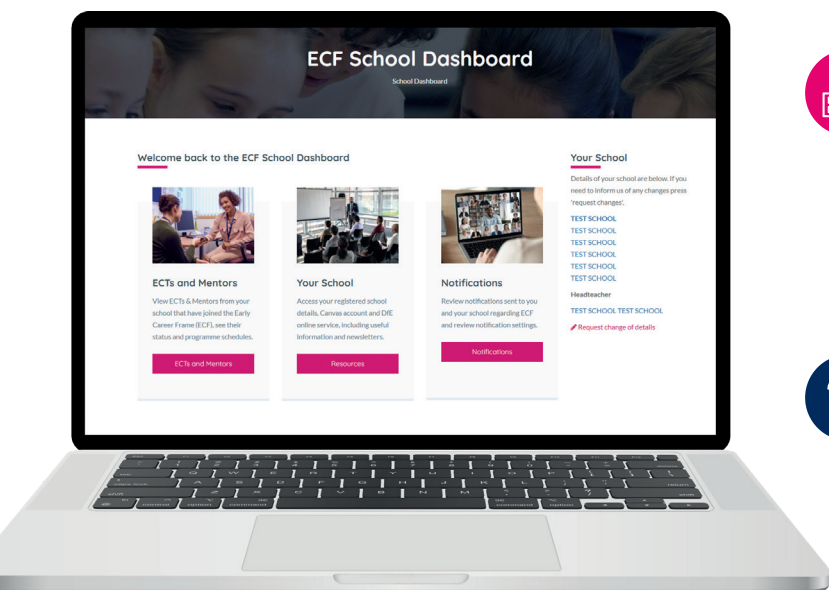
ECF School Dashboard

School Dashboard

Welcome back to the ECF School Dashboard

ECTs and Mentors

View ECTs & Mentors from your school that have joined the Early Career Frame (ECF), see their status and programme schedules.

ECTs and Mentors

Your School

Access your registered school details, Canvas account and DfE online service, including useful information and newsletters.

Resources

Notifications

Review notifications sent to you and your school regarding ECF and review notification settings.

Notifications

Your School

Details of your school are below. If you need to inform us of any changes press 'request changes'.

TEST SCHOOL
TEST SCHOOL
TEST SCHOOL
TEST SCHOOL
TEST SCHOOL
TEST SCHOOL

Headteacher

TEST SCHOOL TEST SCHOOL

Request change of details